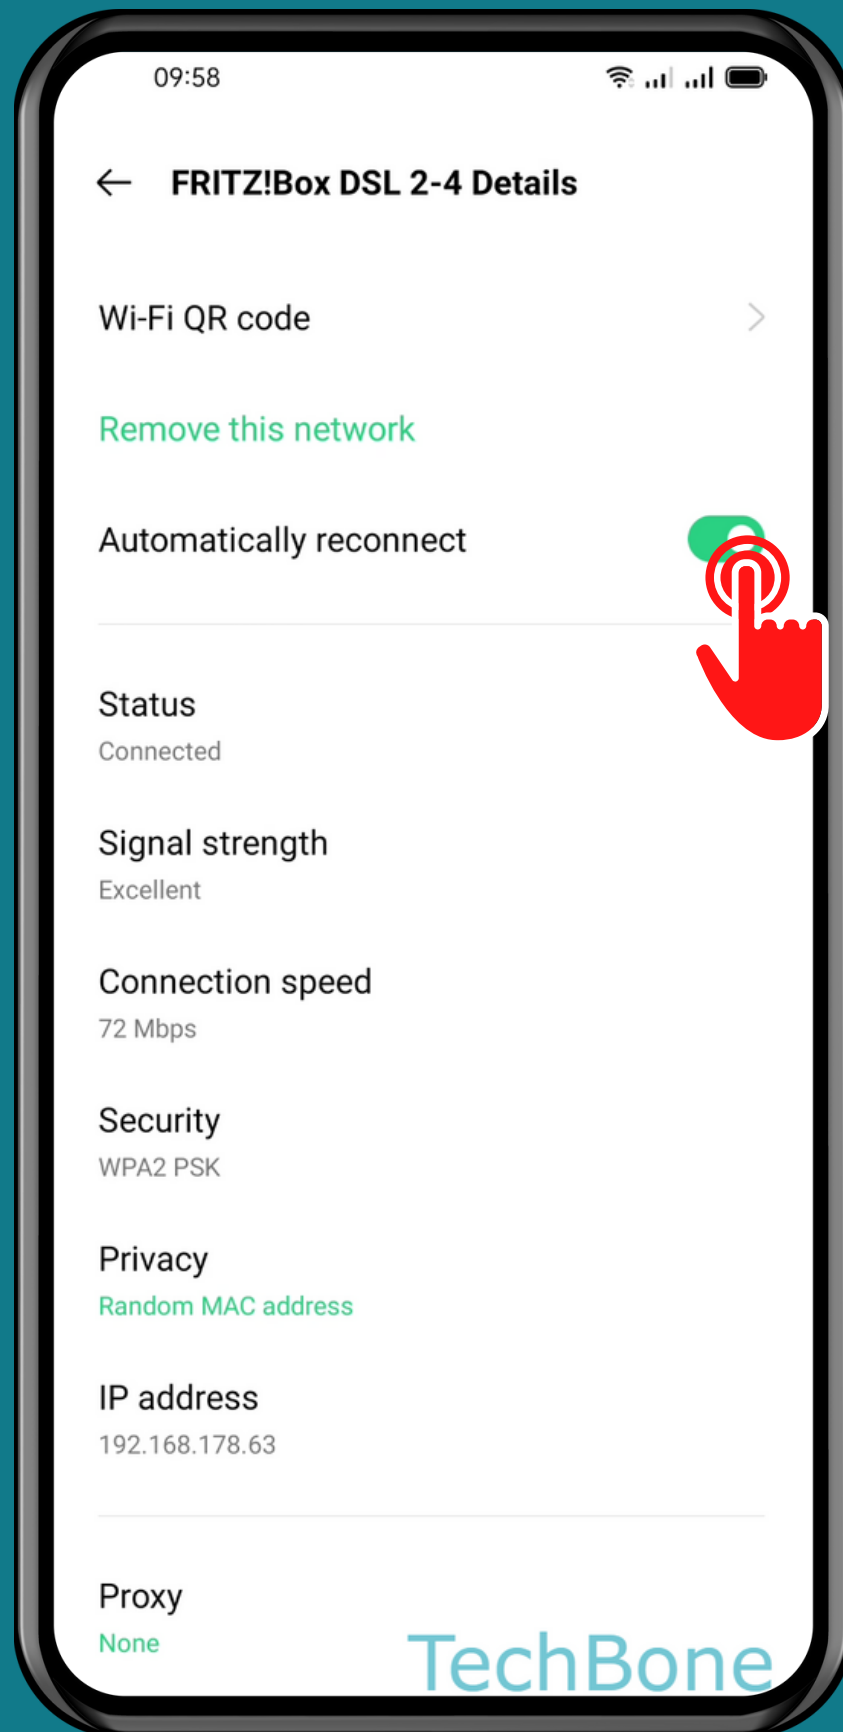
09:58

FRITZ!Box DSL 2-4 Details

Wi-Fi QR code

Remove this network

Automatically reconnect

Status
Connected

Signal strength
Excellent

Connection speed
72 Mbps

Security
WPA2 PSK

Privacy
Random MAC address

IP address
192.168.178.63

Proxy
None

TechBone